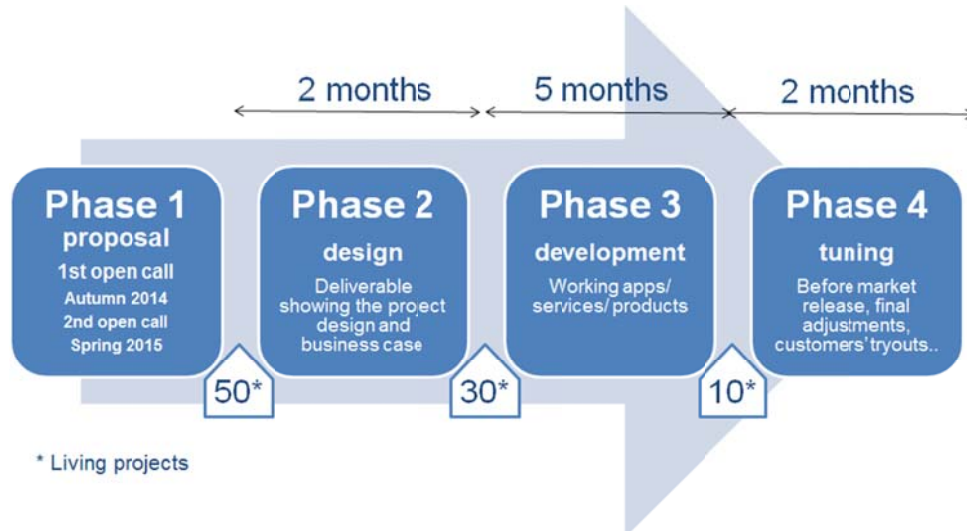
2 months

5 months

2 months

Phase 1
proposal
1st open call
Autumn 2014
2nd open call
Spring 2015

Phase 2
design
Deliverable showing the project design and business case

Phase 3
development
Working apps/ services/ products

Phase 4
tuning
Before market release, final adjustments, customers' tryouts..

50*

30*

10*

* Living projects